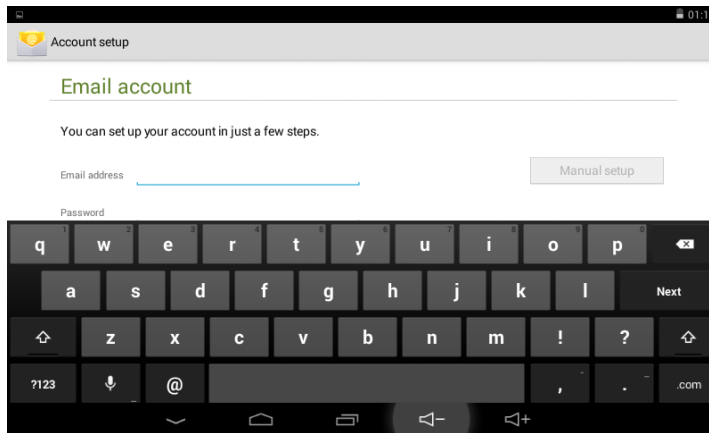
01:1

Account setup

Email account

You can set up your account in just a few steps.

Email address

Manual setup

Password

q 1 w 2 e 3 r 4 t 5 y 6 u 7 i 8 o 9 p 0

a s d f g h j k l Next

z x c v b n m ! ?

?123 @ , . .com